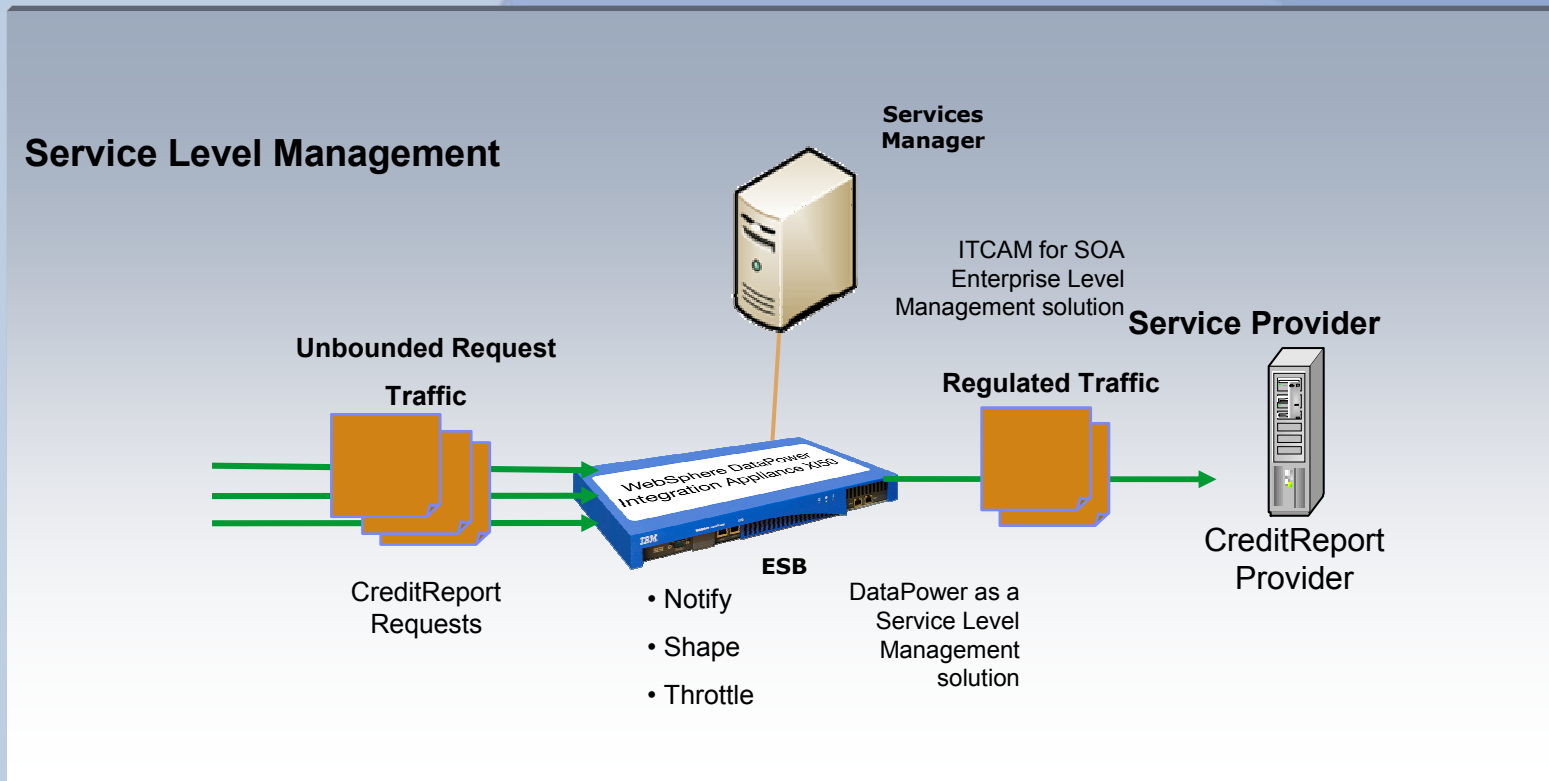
Service Level Management

Services Manager

ITCAM for SOA Enterprise Level Management solution

Service Provider

Unbounded Request

Traffic

Regulated Traffic

WebSphere DataPower Integration Appliance XI50

IBM

ESB

• Notify

• Shape

• Throttle

CreditReport Requests

DataPower as a Service Level Management solution

CreditReport Provider